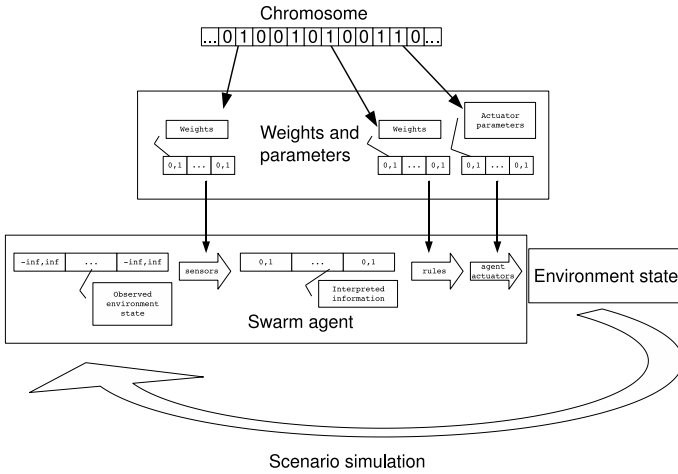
Chromosome

...0100101001110...

Weights

Weights and parameters

Weights

Actuator parameters

| 0,1 | ... | 0,1 |
|---|---|---|

| 0,1 | ... | 0,1 |
|---|---|---|

| 0,1 | ... | 0,1 |
|---|---|---|

| -inf,inf | ... | -inf,inf |
|---|---|---|

Observed environment state

sensors

| 0,1 | ... | 0,1 |
|---|---|---|

Interpreted information

rules

agent actuators

Environment state

Swarm agent

Scenario simulation